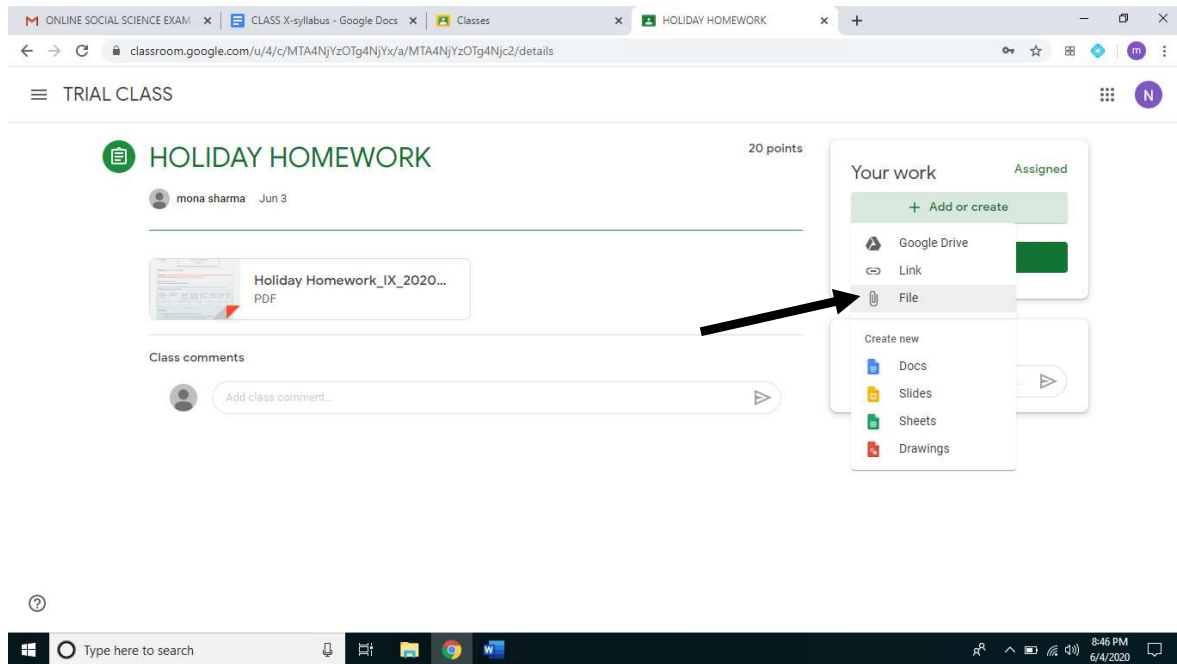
ONLINE SOCIAL SCIENCE EXAM × | CLASS X-syllabus - Google Docs × | Classes × | HOLIDAY HOMEWORK × | +

classroom.google.com/u/4/c/MTA4NjYzOTg4NjYx/a/MTA4NjYzOTg4Njc2/details

TRIAL CLASS

HOLIDAY HOMEWORK

20 points

mona sharma Jun 3

Holiday Homework_IX_2020...
PDF

Class comments

Add class comment...

Your work Assigned

+ Add or create

Google Drive
Link
File

Create new
Docs
Slides
Sheets
Drawings

Type here to search

8:46 PM
6/4/2020